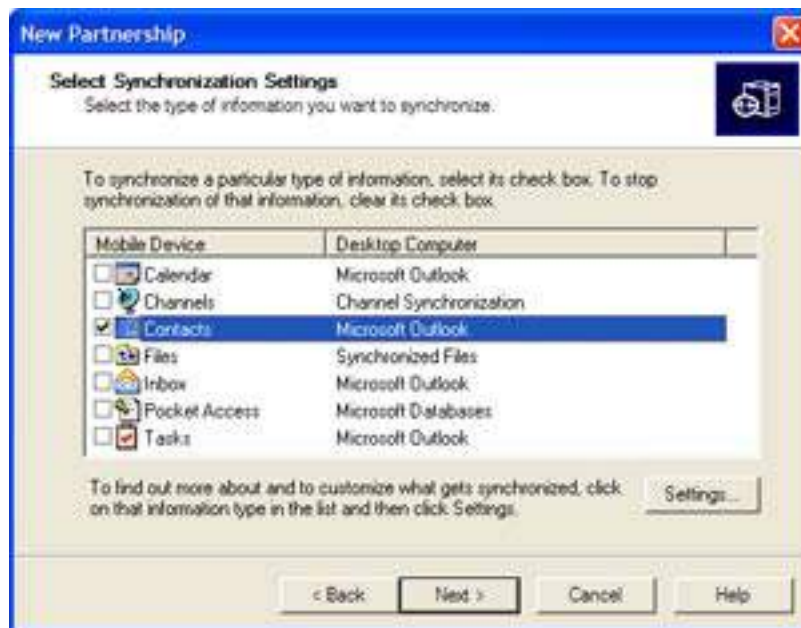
New Partnership

Select Synchronization Settings
Select the type of information you want to synchronize.

To synchronize a particular type of information, select its check box. To stop synchronization of that information, clear its check box.

| Mobile Device | Desktop Computer |
|---|---|
| Calendar | Microsoft Outlook |
| Channels | Channel Synchronization |
| Contacts | Microsoft Outlook |
| Files | Synchronized Files |
| Inbox | Microsoft Outlook |
| Pocket Access | Microsoft Databases |
| Tasks | Microsoft Outlook |

To find out more about and to customize what gets synchronized, click on that information type in the list and then click Settings.

Settings...

< Back
Next >
Cancel
Help